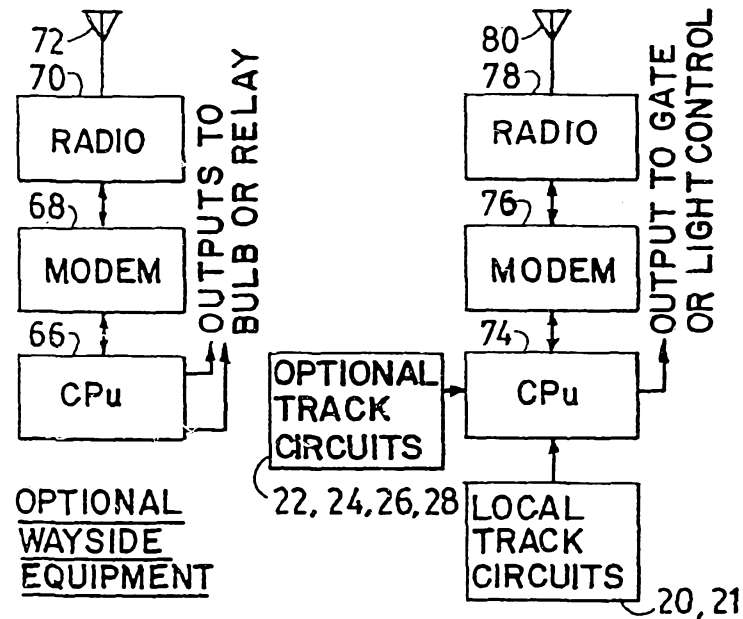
72
70
RADIO
68
MODEM
66
CPu
OUTPUTS TO BULB OR RELAY

OPTIONAL WAYSIDE EQUIPMENT

80
78
RADIO
76
MODEM
74
CPu
OUTPUT TO GATE OR LIGHT CONTROL

OPTIONAL TRACK CIRCUITS
22, 24, 26, 28

LOCAL TRACK CIRCUITS
20, 21